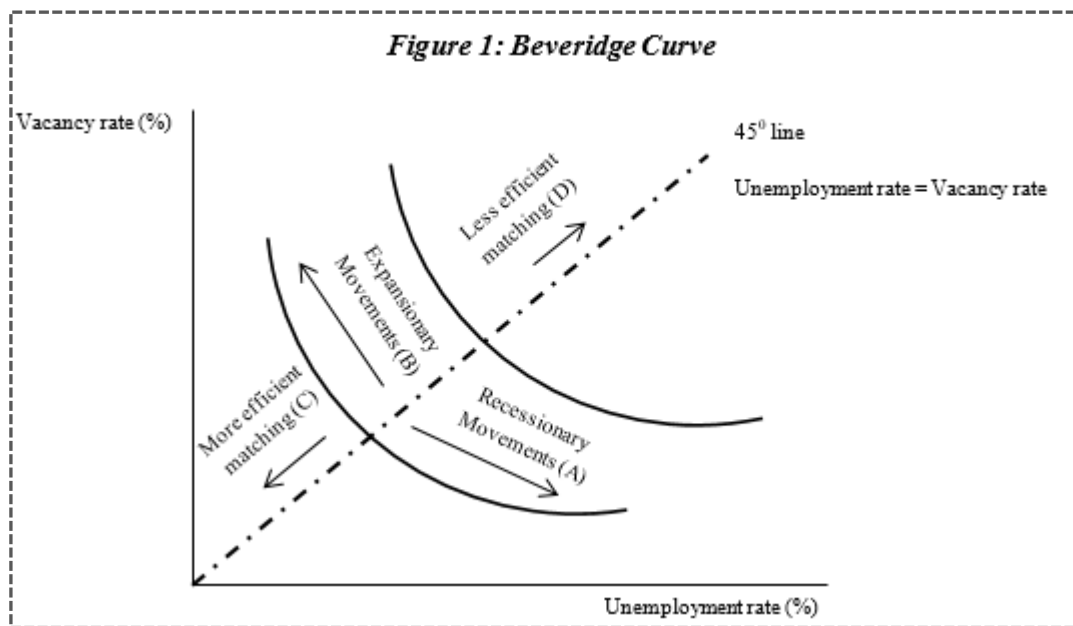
Figure 1: Beveridge Curve

Vacancy rate (%)

$45^0$ line

Unemployment rate = Vacancy rate

Less efficient matching (D)

Expansionary Movements (B)

Recessionary Movements (A)

More efficient matching (C)

Unemployment rate (%)